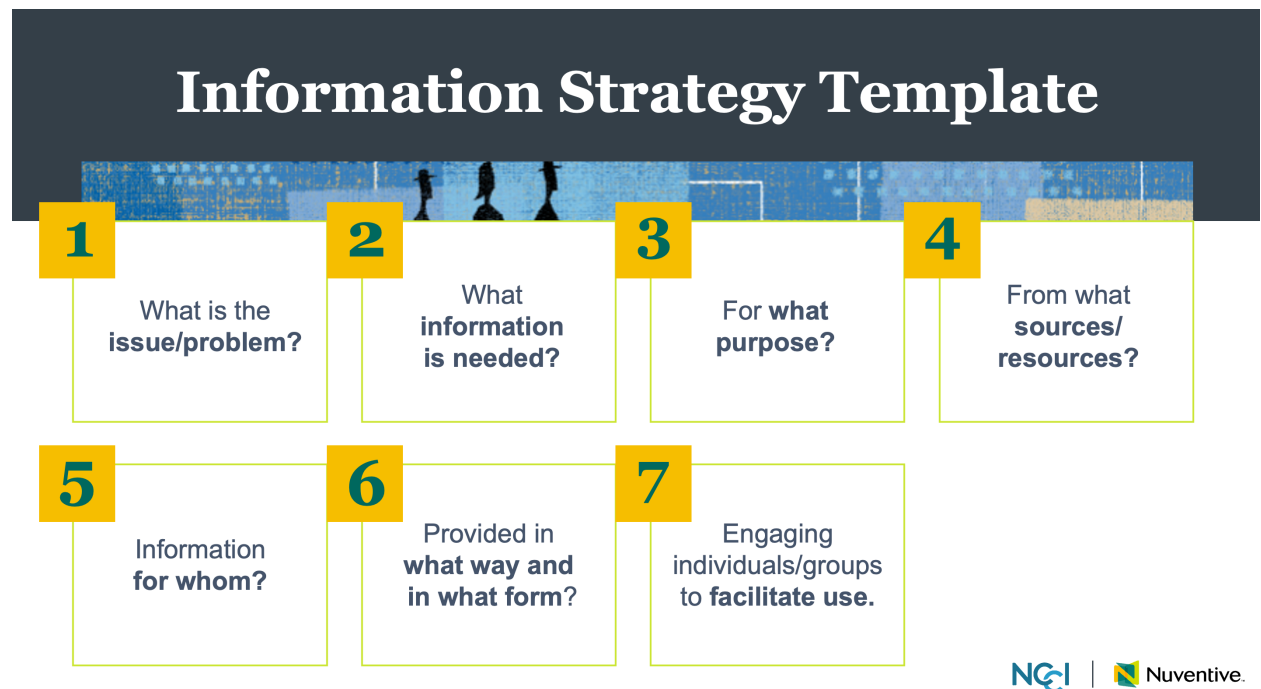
Information Strategy Template

1

What is the issue/problem?

2

What information is needed?

3

For what purpose?

4

From what sources/ resources?

5

Information for whom?

6

Provided in what way and in what form?

7

Engaging individuals/groups to facilitate use.

NCCI | Nuventive.